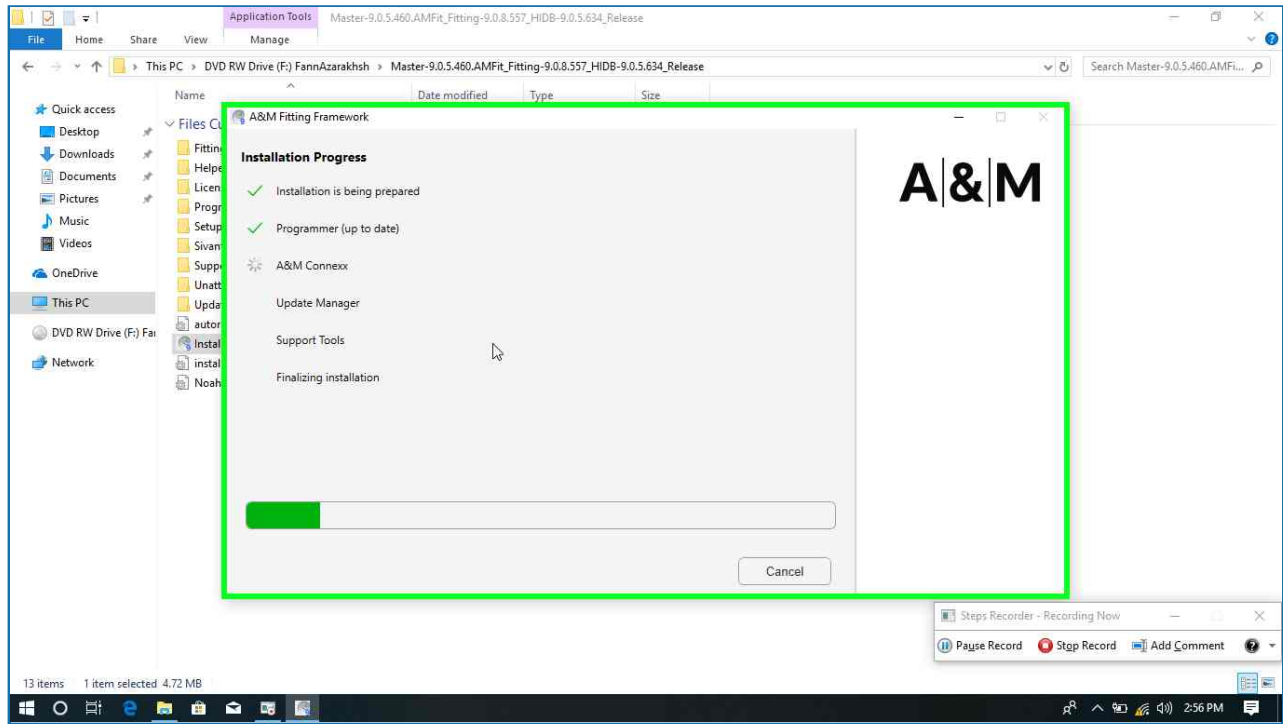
Application Tools Master-9.0.5.460.AMFit_Fitting-9.0.8.557_HIDB-9.0.5.634_Release

File Home Share View Manage

This PC > DVD RW Drive (F:) FannAzarakhsh > Master-9.0.5.460.AMFit_Fitting-9.0.8.557_HIDB-9.0.5.634_Release

Search Master-9.0.5.460.AMFi...

Name Date modified Type Size

Quick access
Desktop
Downloads
Documents
Pictures
Music
Videos
OneDrive
This PC
DVD RW Drive (F:) Fa
Network

Files Cu
Fittin
Helpe
Licen
Progr
Setup
Sivan
Suppo
Unatt
Upda
autor
Instal
instal
Noah

A&M Fitting Framework

Installation Progress

Installation is being prepared

Programmer (up to date)

A&M Connexx

Update Manager

Support Tools

Finalizing installation

A|&|M

Cancel

Steps Recorder - Recording Now

Pause Record Stop Record Add Comment

13 items 1 item selected 4.72 MB

2:56 PM